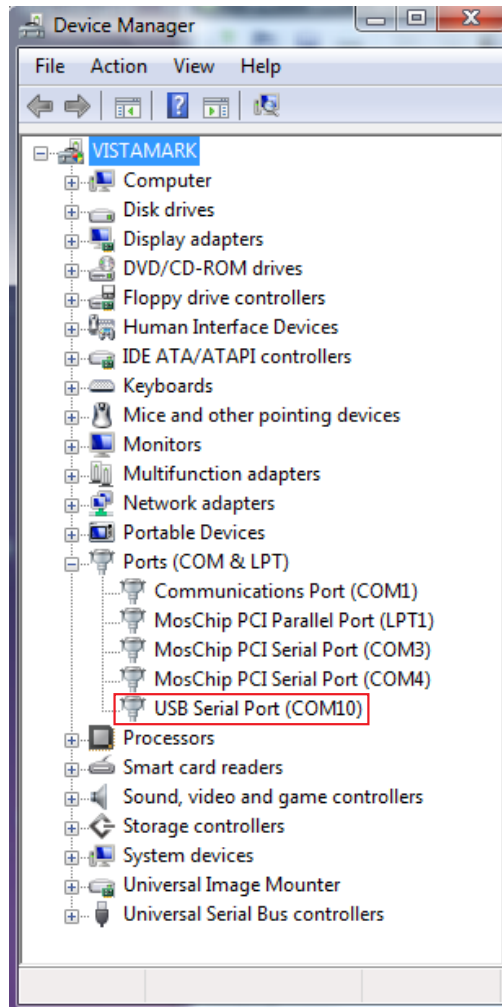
Device Manager

File Action View Help

VISTAMARK
Computer
Disk drives
Display adapters
DVD/CD-ROM drives
Floppy drive controllers
Human Interface Devices
IDE ATA/ATAPI controllers
Keyboards
Mice and other pointing devices
Monitors
Multifunction adapters
Network adapters
Portable Devices
Ports (COM & LPT)
Communications Port (COM1)
MosChip PCI Parallel Port (LPT1)
MosChip PCI Serial Port (COM3)
MosChip PCI Serial Port (COM4)
USB Serial Port (COM10)
Processors
Smart card readers
Sound, video and game controllers
Storage controllers
System devices
Universal Image Mounter
Universal Serial Bus controllers